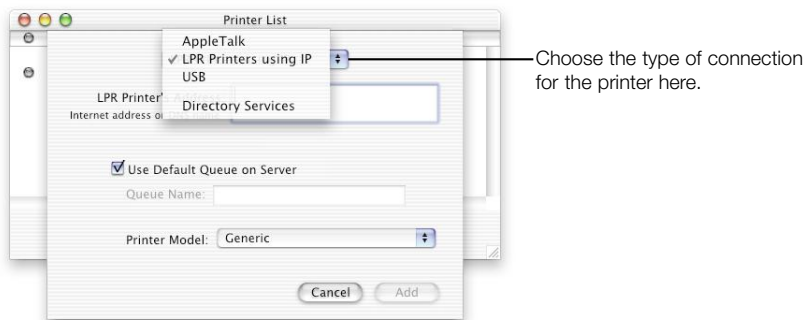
Printer List

AppleTalk
✓ LPR Printers using IP
USB
Directory Services

Choose the type of connection for the printer here.

LPR Printer's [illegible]
Internet address o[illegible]

Use Default Queue on Server

Queue Name:

Printer Model: Generic

Cancel

Add